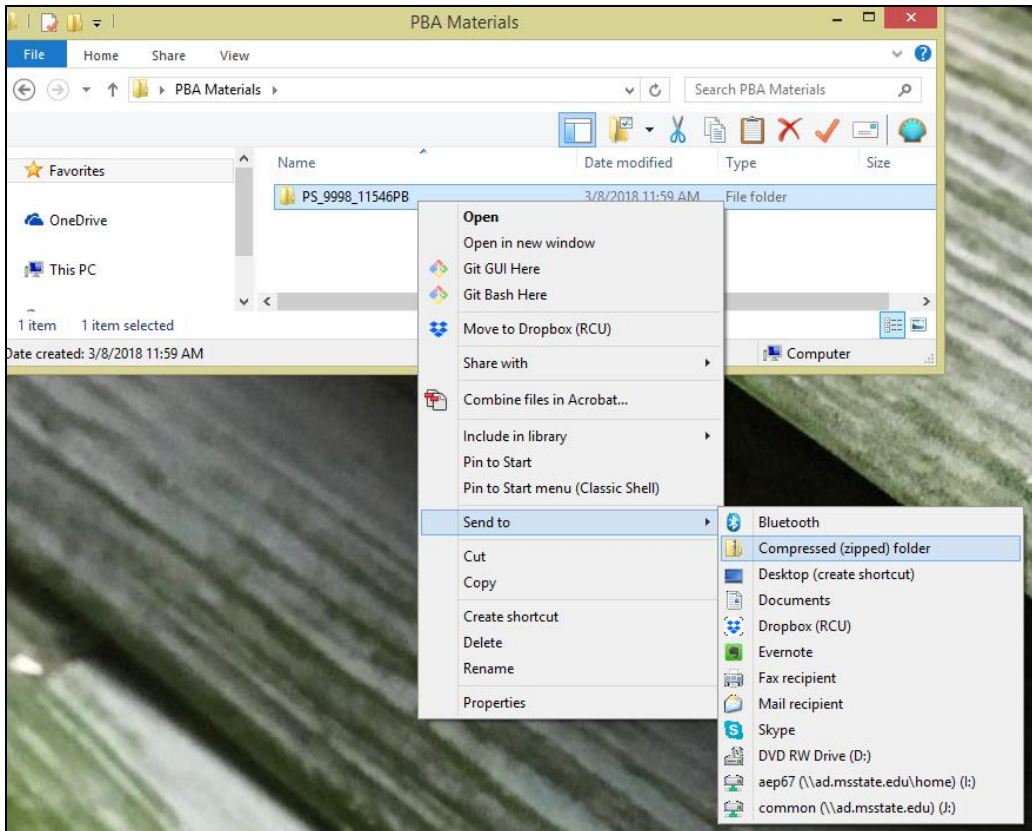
PBA Materials

File Home Share View

PBA Materials

Search PBA Materials

Favorites

OneDrive

This PC

Name | Date modified | Type | Size

PS_9998_11546PB 3/8/2018 11:59 AM File folder

1 item 1 item selected

Date created: 3/8/2018 11:59 AM

Computer

Open
Open in new window
Git GUI Here
Git Bash Here
Move to Dropbox (RCU)
Share with
Combine files in Acrobat...
Include in library
Pin to Start
Pin to Start menu (Classic Shell)
Send to
Cut
Copy
Create shortcut
Delete
Rename
Properties

Bluetooth
Compressed (zipped) folder
Desktop (create shortcut)
Documents
Dropbox (RCU)
Evernote
Fax recipient
Mail recipient
Skype
DVD RW Drive (D:)
aep67 (\\ad.msstate.edu\home) (I:)
common (\\ad.msstate.edu) (J:)